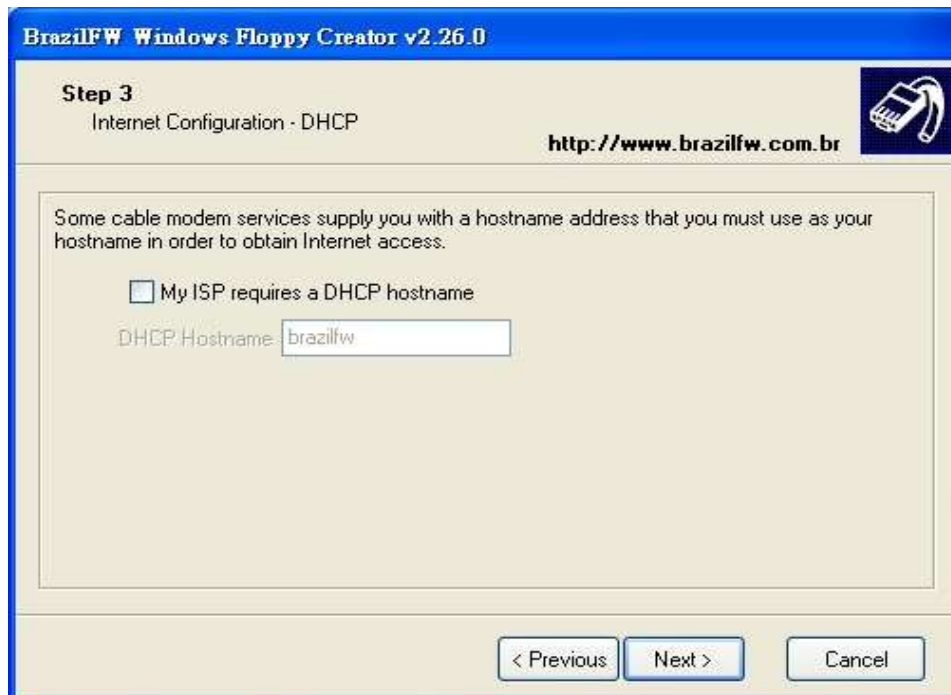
BrazilFW Windows Floppy Creator v2.26.0

Step 3
Internet Configuration - DHCP

http://www.brazilfw.com.br

Some cable modem services supply you with a hostname address that you must use as your hostname in order to obtain Internet access.

My ISP requires a DHCP hostname

DHCP Hostname brazilfw

< Previous | Next > | Cancel